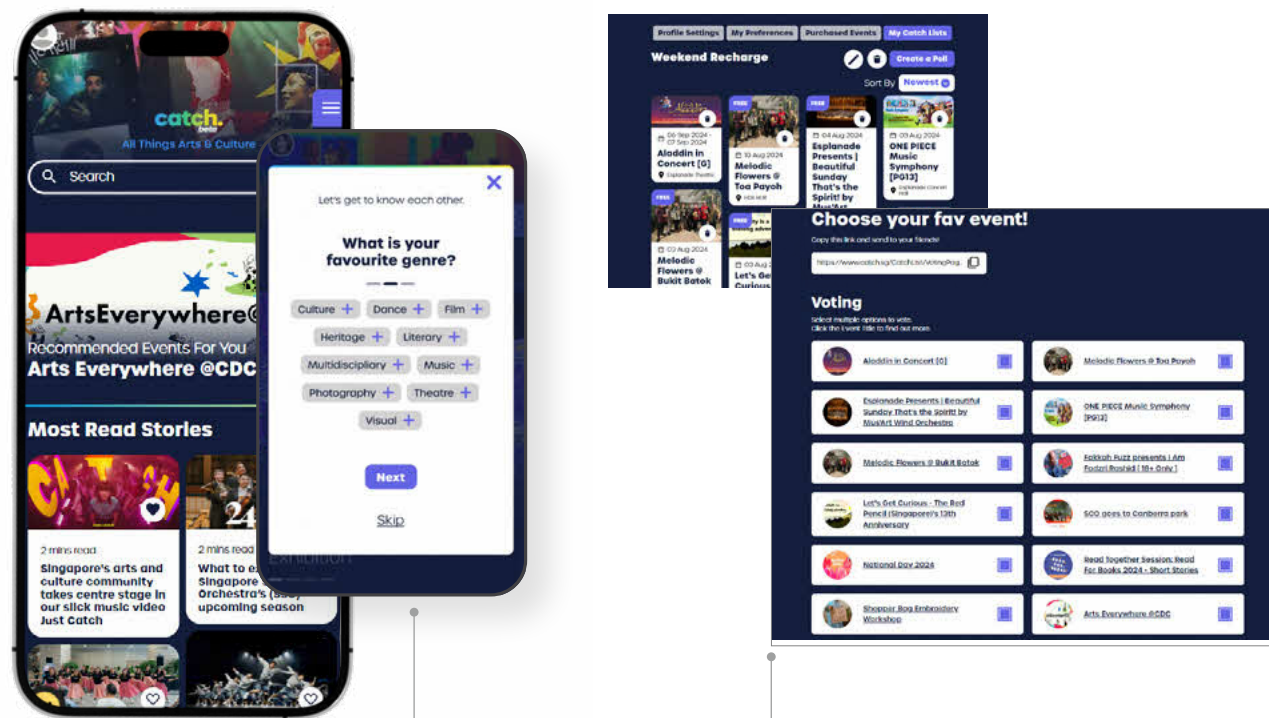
catch.
beta
All Things Arts & Culture

Search

ArtsEverywhere@
Recommended Events For You
Arts Everywhere @CDC

Most Read Stories

2 mins read
Singapore's arts and culture community takes centre stage in our slick music video Just Catch

2 mins read
What to e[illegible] Singapore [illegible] Orchestra's (SSO) upcoming season

Let's get to know each other.

What is your favourite genre?

Culture +
Dance +
Film +
Heritage +
Literary +
Multidisciplinary +
Music +
Photography +
Theatre +
Visual +

Next

Skip

Profile Settings
My Preferences
Purchased Events
My Catch Lists

Weekend Recharge

Create a Poll

Sort By Newest

06 Sep 2024 - 07 Sep 2024
Aladdin in Concert [G]
Esplanade Theatre

FREE
10 Aug 2024
Melodic Flowers @ Toa Payoh
HDB Hub

FREE
04 Aug 2024
Esplanade Presents | Beautiful Sunday That's the Spirit! by MusiArt

03 Aug 2024
ONE PIECE Music Symphony [PG13]
Esplanade Concert Hall

FREE
03 Aug 2024
Melodic Flowers @ Bukit Batok

FREE
Let's Get Curious

Choose your fav event!
Copy this link and send to your friends!
https://www.catch.sg/Catch.sn/VotingPag...

Voting
Select multiple options to vote.
Click the Event title to find out more.

Aladdin in Concert [G]
Melodic Flowers @ Toa Payoh
Esplanade Presents | Beautiful Sunday That's the Spirit! by MusiArt Wind Orchestra
ONE PIECE Music Symphony [PG13]
Melodic Flowers @ Bukit Batok
Fakkah Fuzz presents I Am Fodzri Rashid [ 18+ Only ]
Let's Get Curious - The Red Pencil (Singapore)'s 13th Anniversary
SOO goes to Canberra park
National Day 2024
Read Together Session: Read For Books 2024 - Short Stories
Shopper Bag Embroidery Workshop
Arts Everywhere @CDC